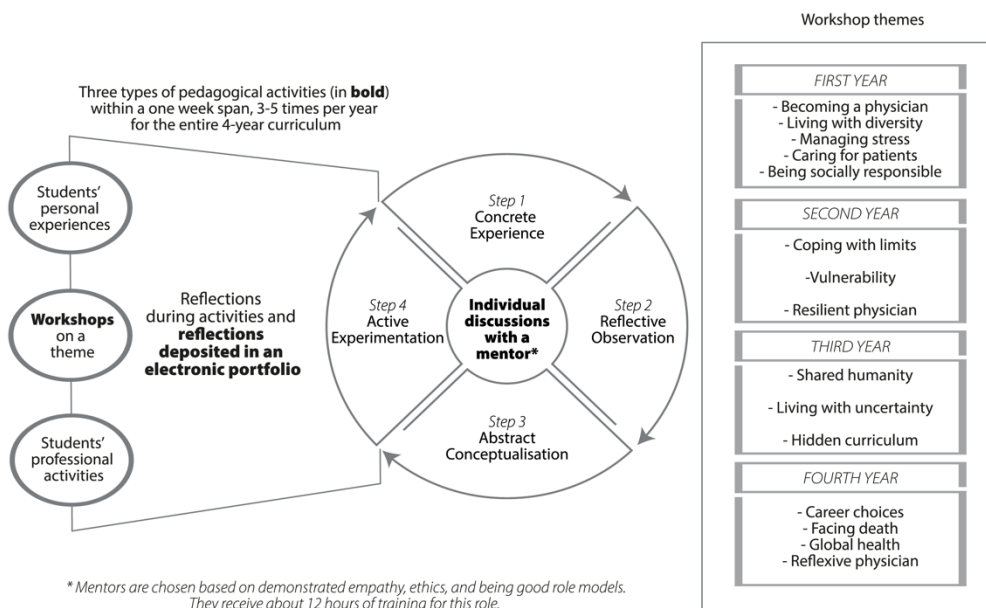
Three types of pedagogical activities (in **bold**) within a one week span, 3-5 times per year for the entire 4-year curriculum

Students' personal experiences

**Workshops** on a theme

Students' professional activities

Reflections during activities and **reflections deposited in an electronic portfolio**

Step 1
Concrete Experience

Step 2
Reflective Observation

Step 3
Abstract Conceptualisation

Step 4
Active Experimentation

**Individual discussions with a mentor***

* Mentors are chosen based on demonstrated empathy, ethics, and being good role models. They receive about 12 hours of training for this role.

Workshop themes

FIRST YEAR
- Becoming a physician
- Living with diversity
- Managing stress
- Caring for patients
- Being socially responsible

SECOND YEAR
- Coping with limits
-Vulnerability
- Resilient physician

THIRD YEAR
- Shared humanity
- Living with uncertainty
- Hidden curriculum

FOURTH YEAR
- Career choices
- Facing death
- Global health
- Reflexive physician